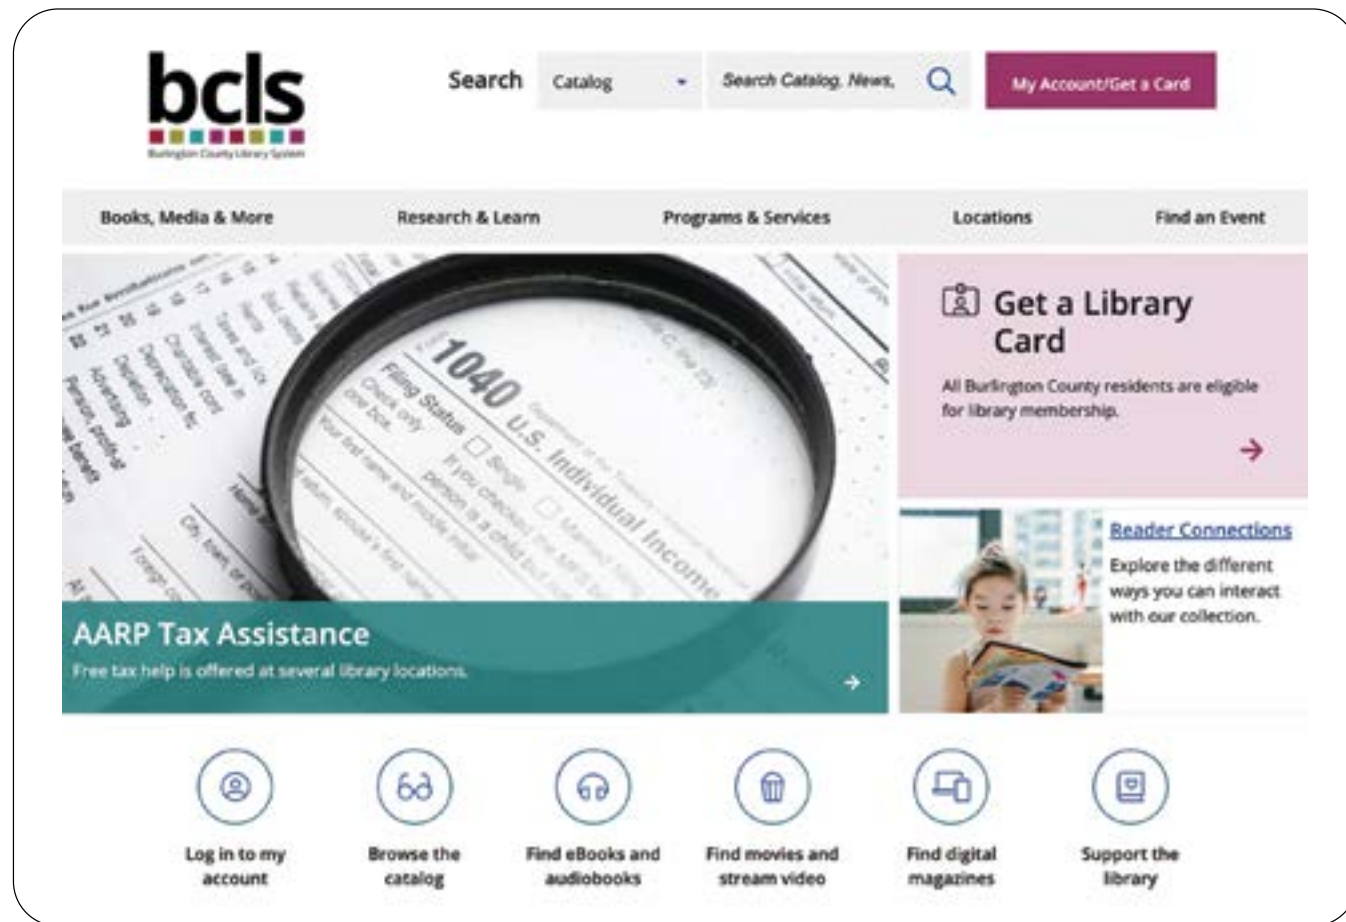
bcls
Burlington County Library System

Search Catalog Search Catalog, News, My Account/Get a Card

Books, Media & More Research & Learn Programs & Services Locations Find an Event

1040 U.S. Individual Income
Filing Status Check only one box. Single Married filing

AARP Tax Assistance
Free tax help is offered at several library locations.

Get a Library Card
All Burlington County residents are eligible for library membership.

Reader Connections
Explore the different ways you can interact with our collection.

Log in to my account

Browse the catalog

Find eBooks and audiobooks

Find movies and stream video

Find digital magazines

Support the library